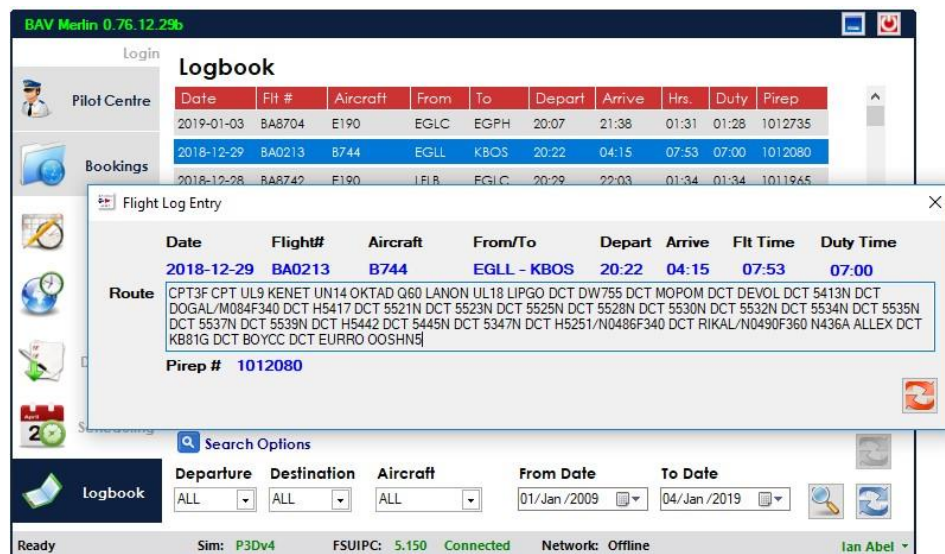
BAV Merlin 0.76.12.29b

Login

Pilot Centre

Bookings

Logbook

| Date | Flt # | Aircraft | From | To | Depart | Arrive | Hrs. | Duty | Pirep |
|---|---|---|---|---|---|---|---|---|---|
| 2019-01-03 | BA8704 | E190 | EGLC | EGPH | 20:07 | 21:38 | 01:31 | 01:28 | 1012735 |
| 2018-12-29 | BA0213 | B744 | EGLL | KBOS | 20:22 | 04:15 | 07:53 | 07:00 | 1012080 |
| 2018-12-28 | BA8742 | E190 | LFLB | EGLC | 20:29 | 22:03 | 01:34 | 01:34 | 1011965 |

Flight Log Entry

| Date | Flight# | Aircraft | From/To | Depart | Arrive | Flt Time | Duty Time |
|---|---|---|---|---|---|---|---|
| 2018-12-29 | BA0213 | B744 | EGLL - KBOS | 20:22 | 04:15 | 07:53 | 07:00 |

Route CPT3F CPT UL9 KENET UN14 OKTAD Q60 LANON UL18 LIPGO DCT DW755 DCT MOPOM DCT DEVOL DCT 5413N DCT DOGAL/M084F340 DCT H5417 DCT 5521N DCT 5523N DCT 5525N DCT 5528N DCT 5530N DCT 5532N DCT 5534N DCT 5535N DCT 5537N DCT 5539N DCT H5442 DCT 5445N DCT 5347N DCT H5251/N0486F340 DCT RIKAL/N0490F360 N436A ALLEX DCT KB81G DCT BOYCC DCT EURRO OOSHN5

Pirep # 1012080

Search Options

Departure
ALL

Destination
ALL

Aircraft
ALL

From Date
01/Jan /2009

To Date
04/Jan /2019

Ready Sim: P3Dv4 FSUIPC: 5.150 Connected Network: Offline Ian Abel